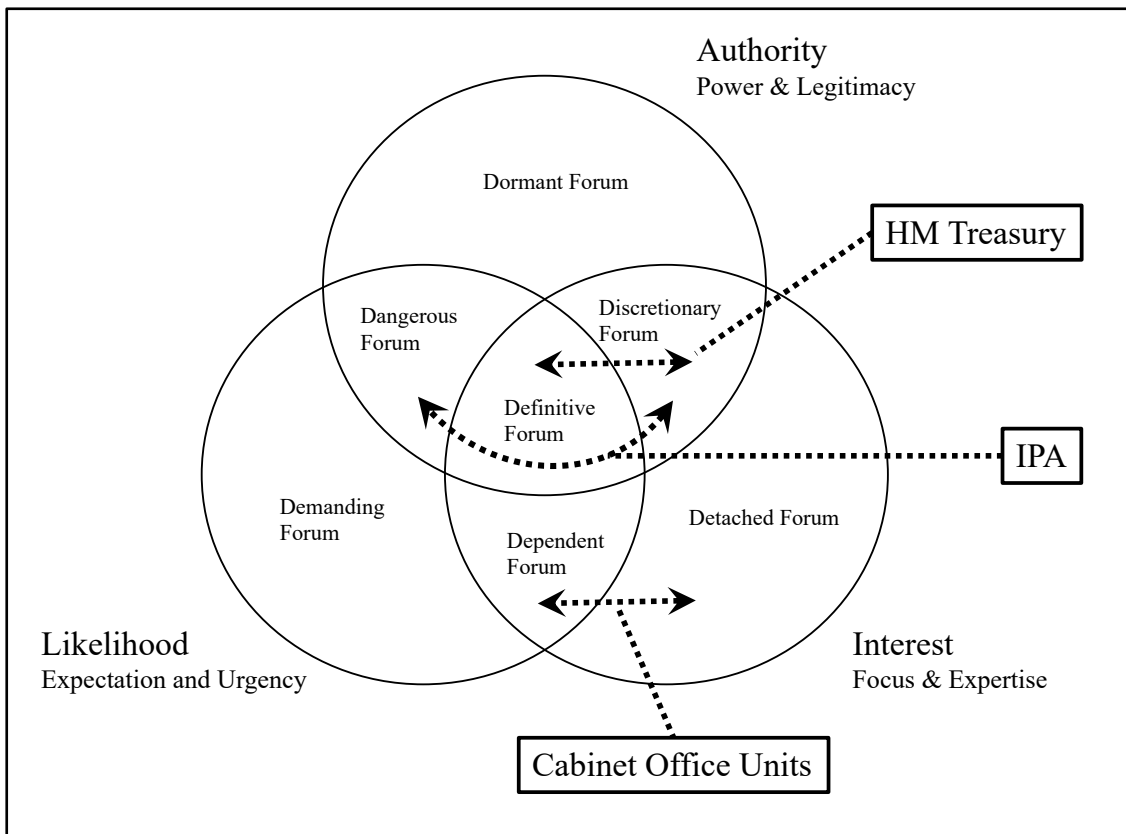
Authority
Power & Legitimacy

Dormant Forum

HM Treasury

Dangerous Forum

Discretionary Forum

Definitive Forum

IPA

Demanding Forum

Dependent Forum

Detached Forum

Likelihood
Expectation and Urgency

Interest
Focus & Expertise

Cabinet Office Units